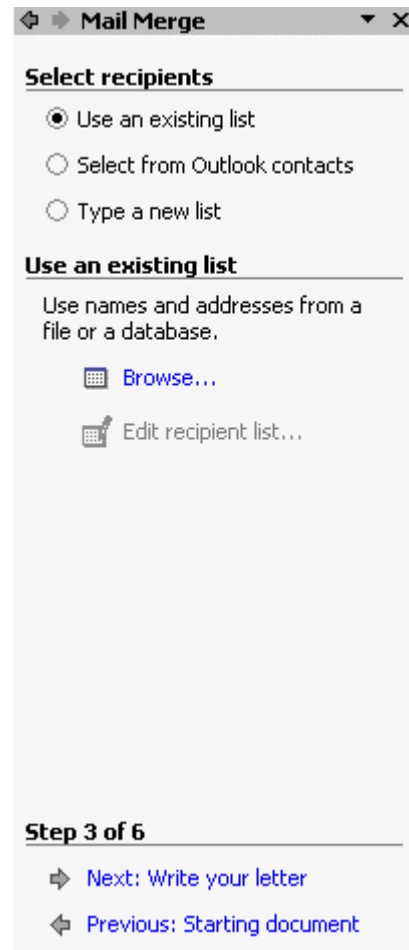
Mail Merge

Select recipients

Use an existing list

Select from Outlook contacts

Type a new list

Use an existing list

Use names and addresses from a file or a database.

Browse...

Edit recipient list...

Step 3 of 6

Next: Write your letter

Previous: Starting document